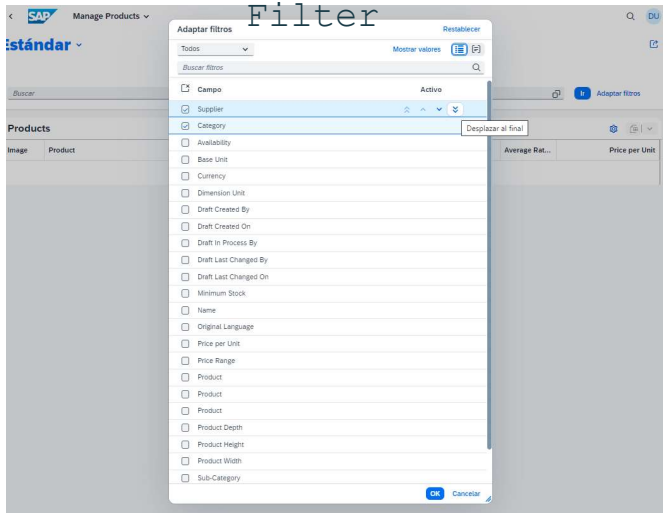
Filter

SAP Manage Products

Estándar

Buscar

Ir Adaptar filtros

Products

Image Product

Average Rat... Price per Unit

Adaptar filtros Restablecer

Todos

Mostrar valores

Buscar filtros

Campo Activo

Supplier

Desplazar al final

Category

Availability

Base Unit

Currency

Dimension Unit

Draft Created By

Draft Created On

Draft In Process By

Draft Last Changed By

Draft Last Changed On

Minimum Stock

Name

Original Language

Price per Unit

Price Range

Product

Product

Product

Product Depth

Product Height

Product Width

Sub-Category

OK Cancelar